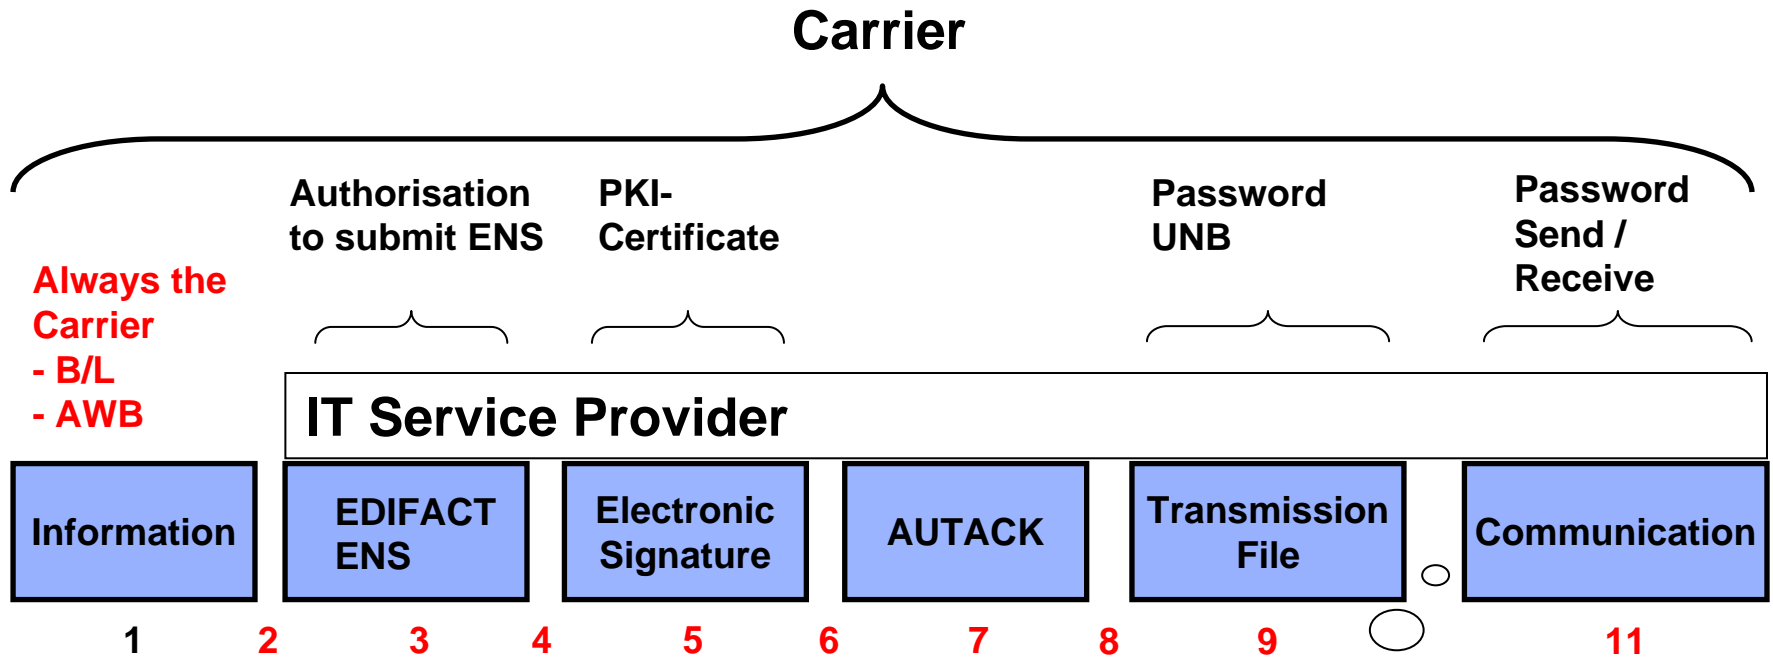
Carrier

Always the Carrier
- B/L
- AWB

Authorisation to submit ENS

PKI-Certificate

Password UNB

Password Send / Receive

IT Service Provider

Information

EDIFACT ENS

Electronic Signature

AUTACK

Transmission File

Communication

1 2 3 4 5 6 7 8 9 11